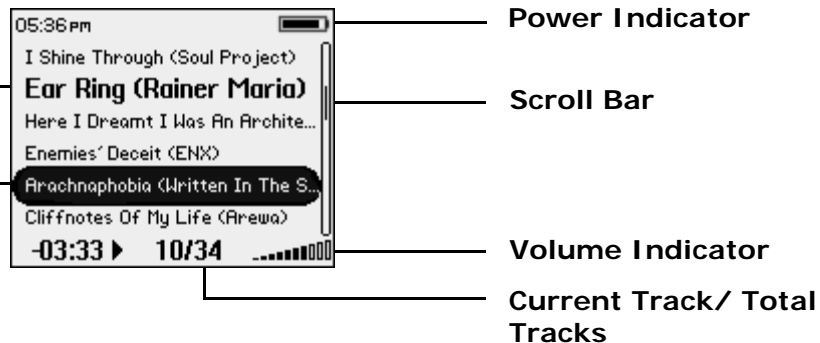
05:36pm

I Shine Through (Soul Project)

Ear Ring (Rainer Maria)

Here I Dreamt I Was An Archite...

Enemies' Deceit (ENX)

Arachnaphobia (Written In The S...

Cliffnotes Of My Life (Arewa)

-03:33 ▶ 10/34

Power Indicator

Scroll Bar

Volume Indicator

Current Track/ Total Tracks